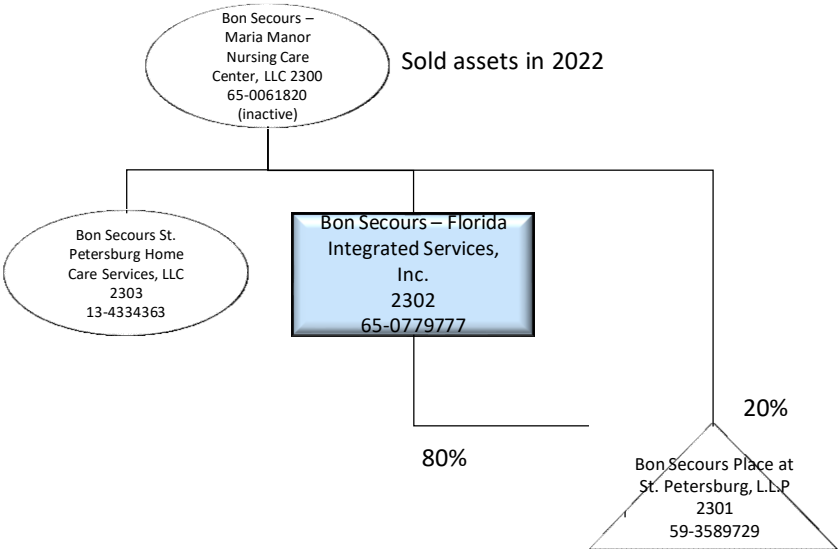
Bon Secours – Maria Manor Nursing Care Center, LLC 2300
65-0061820
(inactive)

Sold assets in 2022

Bon Secours St. Petersburg Home Care Services, LLC
2303
13-4334363

Bon Secours – Florida Integrated Services, Inc.
2302
65-0779777

20%

80%

Bon Secours Place at St. Petersburg, L.L.P
2301
59-3589729